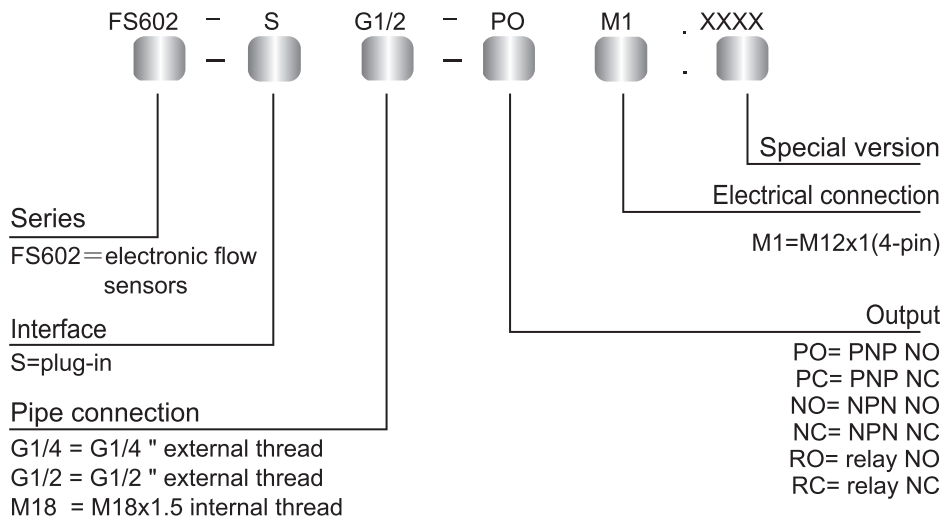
FS602 – S G1/2 – PO M1 . XXXX

Special version

Electrical connection

M1=M12x1(4-pin)

Series

FS602=electronic flow sensors

Interface

S=plug-in

Output

PO= PNP NO
PC= PNP NC
NO= NPN NO
NC= NPN NC
RO= relay NO
RC= relay NC

Pipe connection

G1/4 = G1/4 " external thread
G1/2 = G1/2 " external thread
M18 = M18x1.5 internal thread